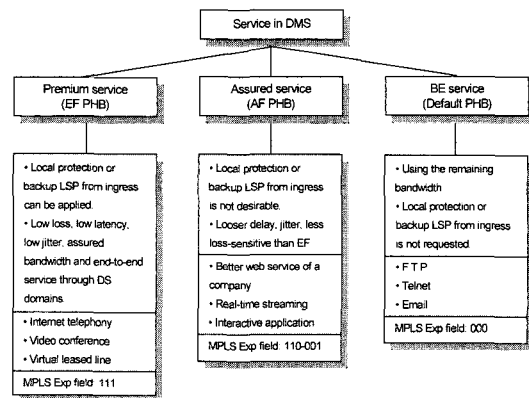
Service in DMS

Premium service
(EF PHB)

• Local protection or backup LSP from ingress can be applied.
• Low loss, low latency, low jitter, assured bandwidth and end-to-end service through DS domains.

• Internet telephony
• Video conference
• Virtual leased line

MPLS Exp field: 111

Assured service
(AF PHB)

• Local protection or backup LSP from ingress is not desirable.
• Looser delay, jitter, less loss-sensitive than EF

• Better web service of a company
• Real-time streaming
• Interactive application

MPLS Exp field: 110-001

BE service
(Default PHB)

• Using the remaining bandwidth
• Local protection or backup LSP from ingress is not requested

• F T P
• Telnet
• Email

MPLS Exp field: 000